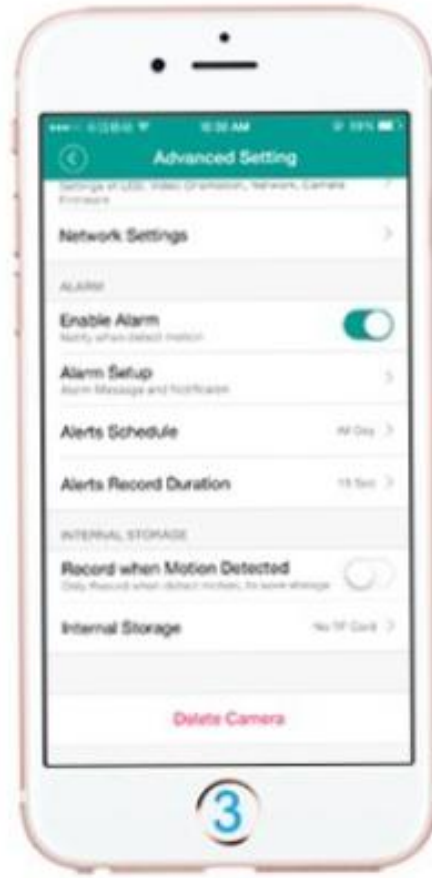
10:30 AM

Advanced Setting

Settings of LED, Video Orientation, Network, Camera Firmware

Network Settings

ALARM

Enable Alarm
Notify when detect motion

Alarm Setup
Alarm Message and Notification

Alerts Schedule
All Day

Alerts Record Duration
15 Sec

INTERNAL STORAGE

Record when Motion Detected
Only Record when detect motion, to save storage

Internal Storage
No TF Card

Delete Camera

3